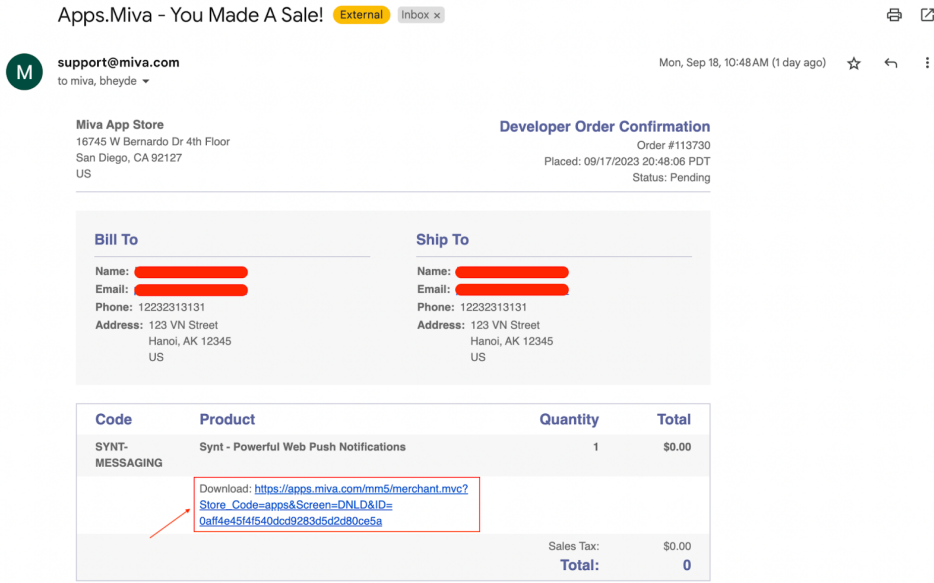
Apps.Miva - You Made A Sale! External Inbox ×

M

support@miva.com
to miva, bheyde

Mon, Sep 18, 10:48 AM (1 day ago)

Miva App Store
16745 W Bernardo Dr 4th Floor
San Diego, CA 92127
US

Developer Order Confirmation
Order #113730
Placed: 09/17/2023 20:48:06 PDT
Status: Pending

Bill To

Name: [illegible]
Email: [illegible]
Phone: 12232313131
Address: 123 VN Street
Hanoi, AK 12345
US

Ship To

Name: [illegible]
Email: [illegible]
Phone: 12232313131
Address: 123 VN Street
Hanoi, AK 12345
US

| Code | Product | Quantity | Total |
|---|---|---|---|
| SYNT-MESSAGING | Synt - Powerful Web Push Notifications | 1 | $0.00 |
| | Download: https://apps.miva.com/mm5/merchant.mvc?Store_Code=apps&Screen=DNLD&ID=0aff4e45f4f540dcd9283d5d2d80ce5a | | |
| | | Sales Tax: | $0.00 |
| | | Total: | 0 |